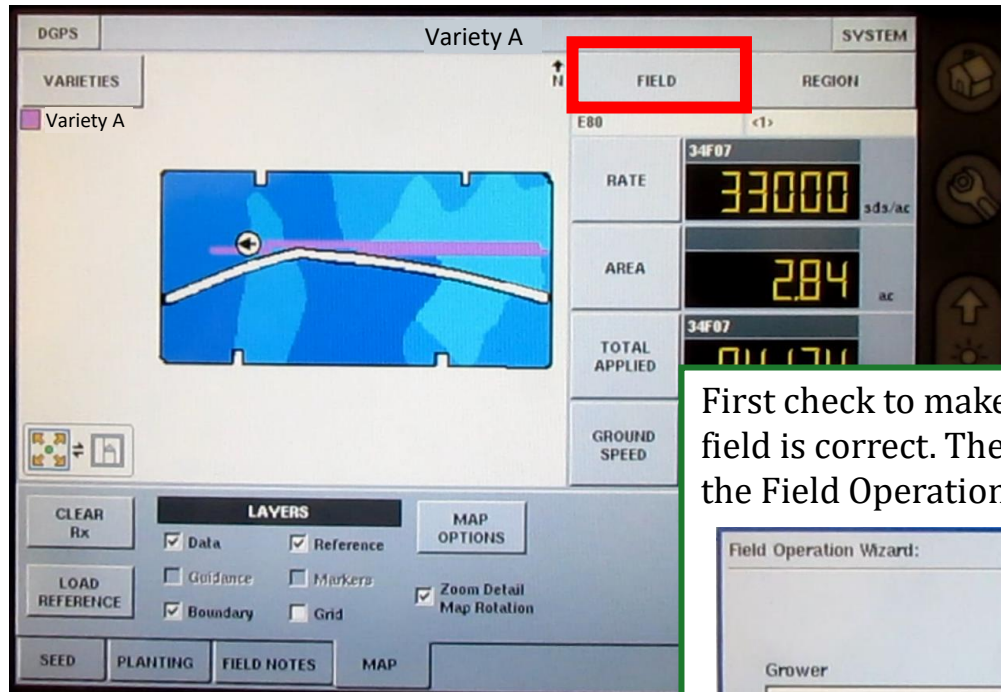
DGPS

Variety A

SYSTEM

VARIETIES

N

FIELD

REGION

Variety A

E80

<1>

34F07

RATE

33000

sds/ac

AREA

2.84

ac

34F07

TOTAL APPLIED

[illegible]

GROUND SPEED

First check to make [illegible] field is correct. The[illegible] the Field Operation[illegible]

Field Operation Wizard:

Grower

CLEAR Rx

LAYERS

Data

Reference

Guidance

Markers

Boundary

Grid

MAP OPTIONS

Zoom Detail Map Rotation

LOAD REFERENCE

SEED

PLANTING

FIELD NOTES

MAP